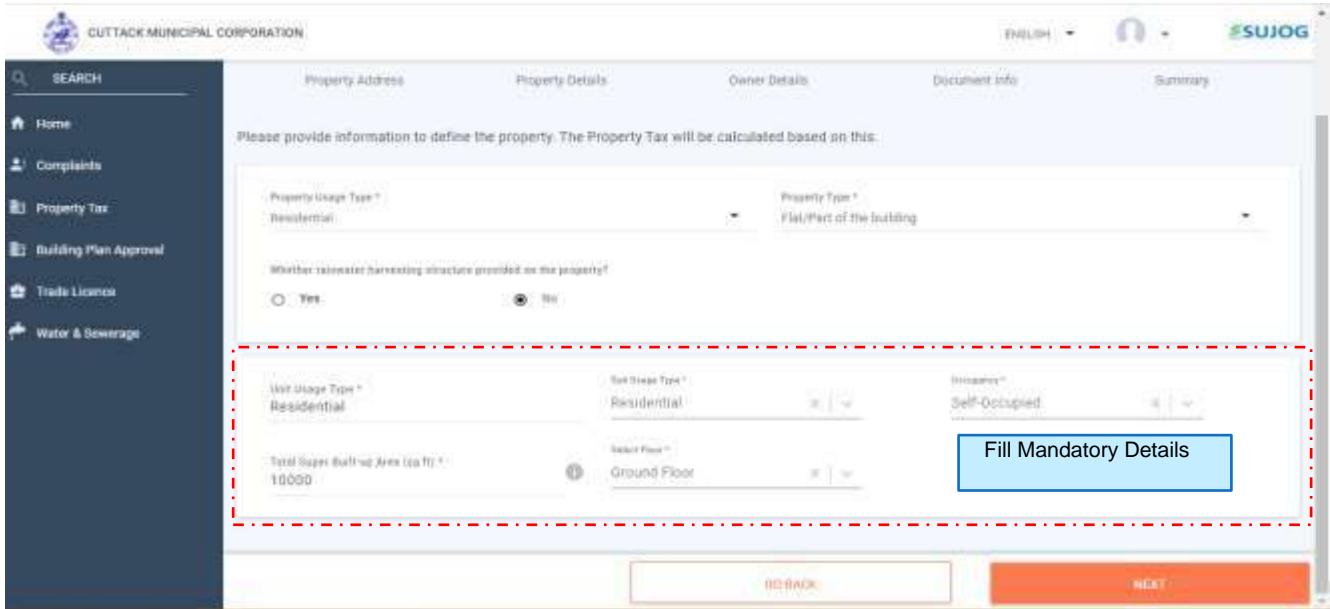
CUTTACK MUNICIPAL CORPORATION

ENGLISH

SUJOG

SEARCH

Home

Complaints

Property Tax

Building Plan Approval

Trade Licence

Water & Sewerage

Property Address

Property Details

Owner Details

Document Info

Summary

Please provide information to define the property. The Property Tax will be calculated based on this.

Property Usage Type *
Residential

Property Type *
Flat/Part of the building

Whether rainwater harvesting structure provided on the property?

Yes

No

Unit Usage Type *
Residential

Sub Usage Type *
Residential

Occupancy *
Self-Occupied

Total Super Built-up Area (sq ft) *
10000

Select Floor *
Ground Floor

Fill Mandatory Details

GO BACK

NEXT